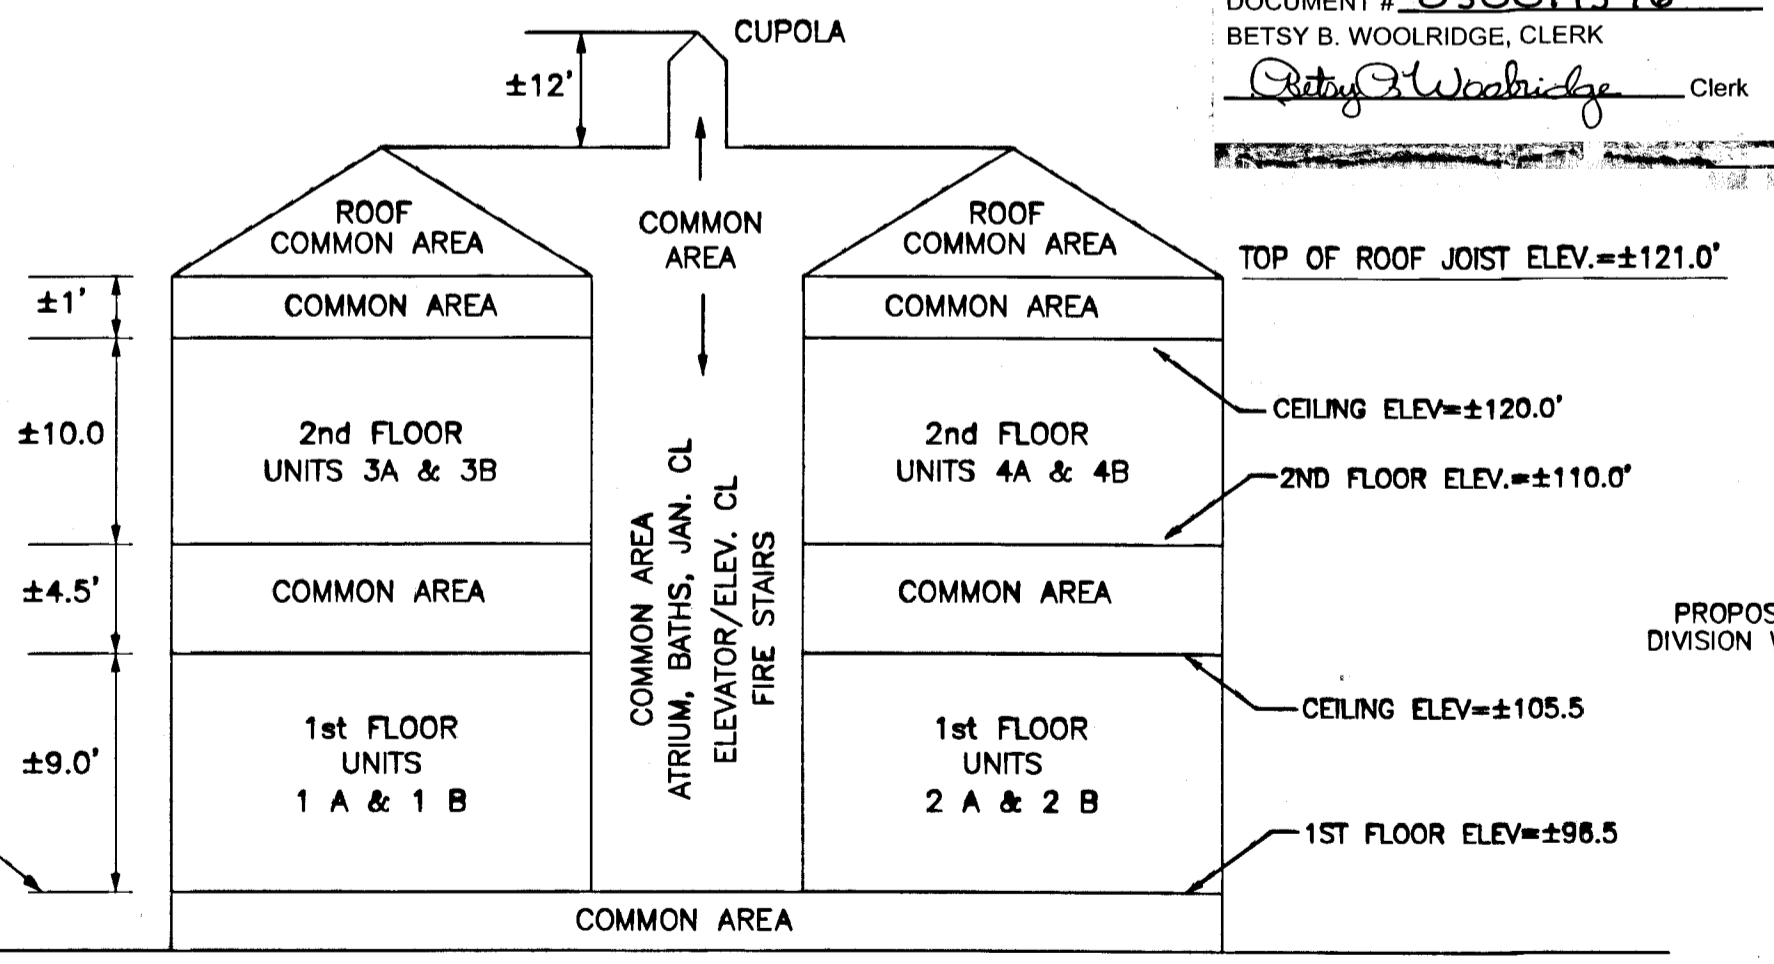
DOCUMENT # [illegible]
BETSY B. WOOLRIDGE, CLERK
Betsy B. Woolridge Clerk

CUPOLA
±12'

ROOF
COMMON AREA

COMMON
AREA

ROOF
COMMON AREA

TOP OF ROOF JOIST ELEV.=±121.0'

±1'
COMMON AREA
COMMON AREA

±10.0
2nd FLOOR
UNITS 3A & 3B

COMMON AREA
ATRIUM, BATHS, JAN. CL
ELEVATOR/ELEV. CL
FIRE STAIRS

2nd FLOOR
UNITS 4A & 4B

CEILING ELEV=±120.0'
2ND FLOOR ELEV.=±110.0'

±4.5'
COMMON AREA
COMMON AREA

PROPOS
DIVISION V

CEILING ELEV=±105.5

±9.0'
1st FLOOR
UNITS
1 A & 1 B

1st FLOOR
UNITS
2 A & 2 B

1ST FLOOR ELEV=±96.5

COMMON AREA